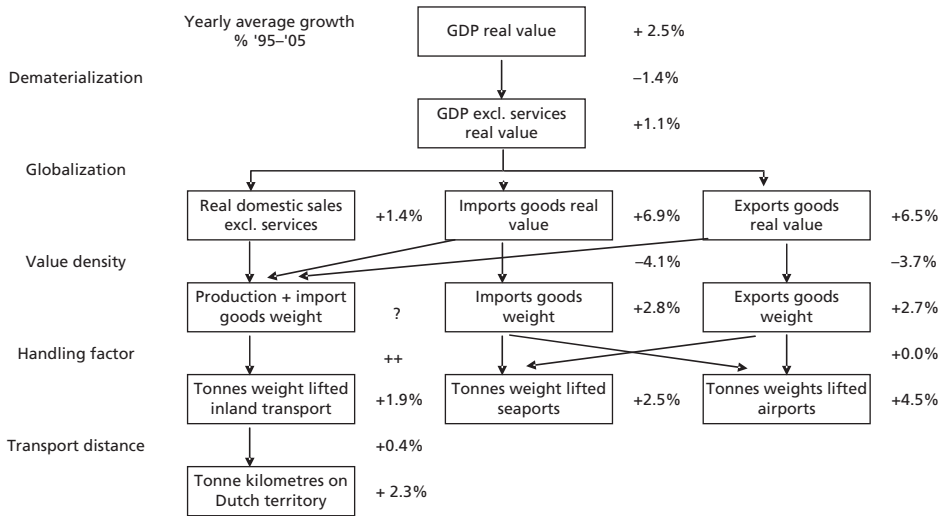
Yearly average growth % '95–'05

GDP real value

+ 2.5%

Dematerialization

–1.4%

GDP excl. services real value

+1.1%

Globalization

Real domestic sales excl. services

+1.4%

Imports goods real value

+6.9%

Exports goods real value

+6.5%

Value density

–4.1%

–3.7%

Production + import goods weight

?

Imports goods weight

+2.8%

Exports goods weight

+2.7%

Handling factor

++

+0.0%

Tonnes weight lifted inland transport

+1.9%

Tonnes weight lifted seaports

+2.5%

Tonnes weights lifted airports

+4.5%

Transport distance

+0.4%

Tonne kilometres on Dutch territory

+ 2.3%